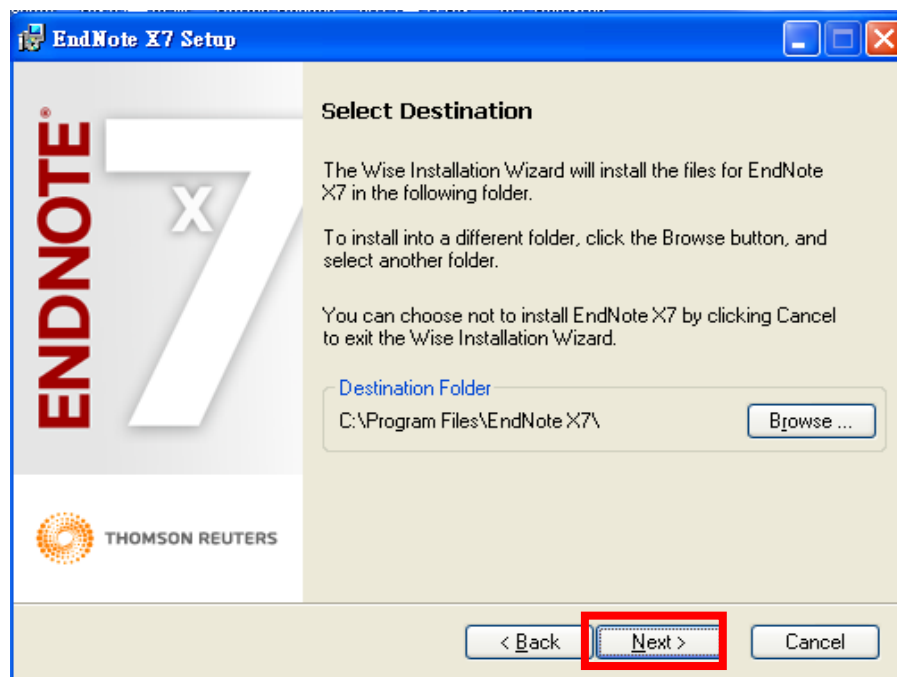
EndNote X7 Setup

ENDNOTE®
X7

THOMSON REUTERS

Select Destination

The Wise Installation Wizard will install the files for EndNote X7 in the following folder.

To install into a different folder, click the Browse button, and select another folder.

You can choose not to install EndNote X7 by clicking Cancel to exit the Wise Installation Wizard.

Destination Folder
C:\Program Files\EndNote X7\
Browse ...

< Back
Next >
Cancel